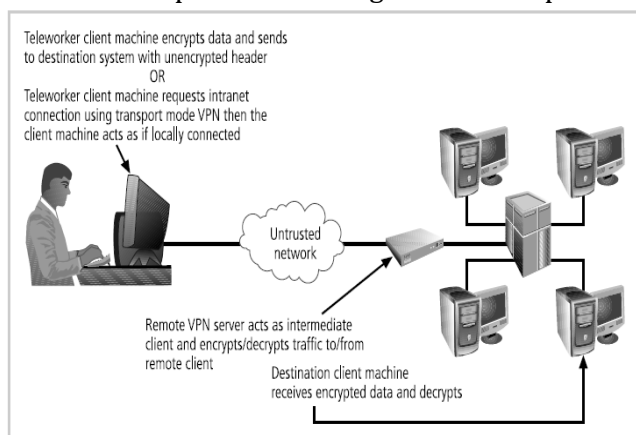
Teleworker client machine encrypts data and sends to destination system with unencrypted header
OR
Teleworker client machine requests intranet connection using transport mode VPN then the client machine acts as if locally connected

Untrusted network

Remote VPN server acts as intermediate client and encrypts/decrypts traffic to/from remote client

Destination client machine receives encrypted data and decrypts